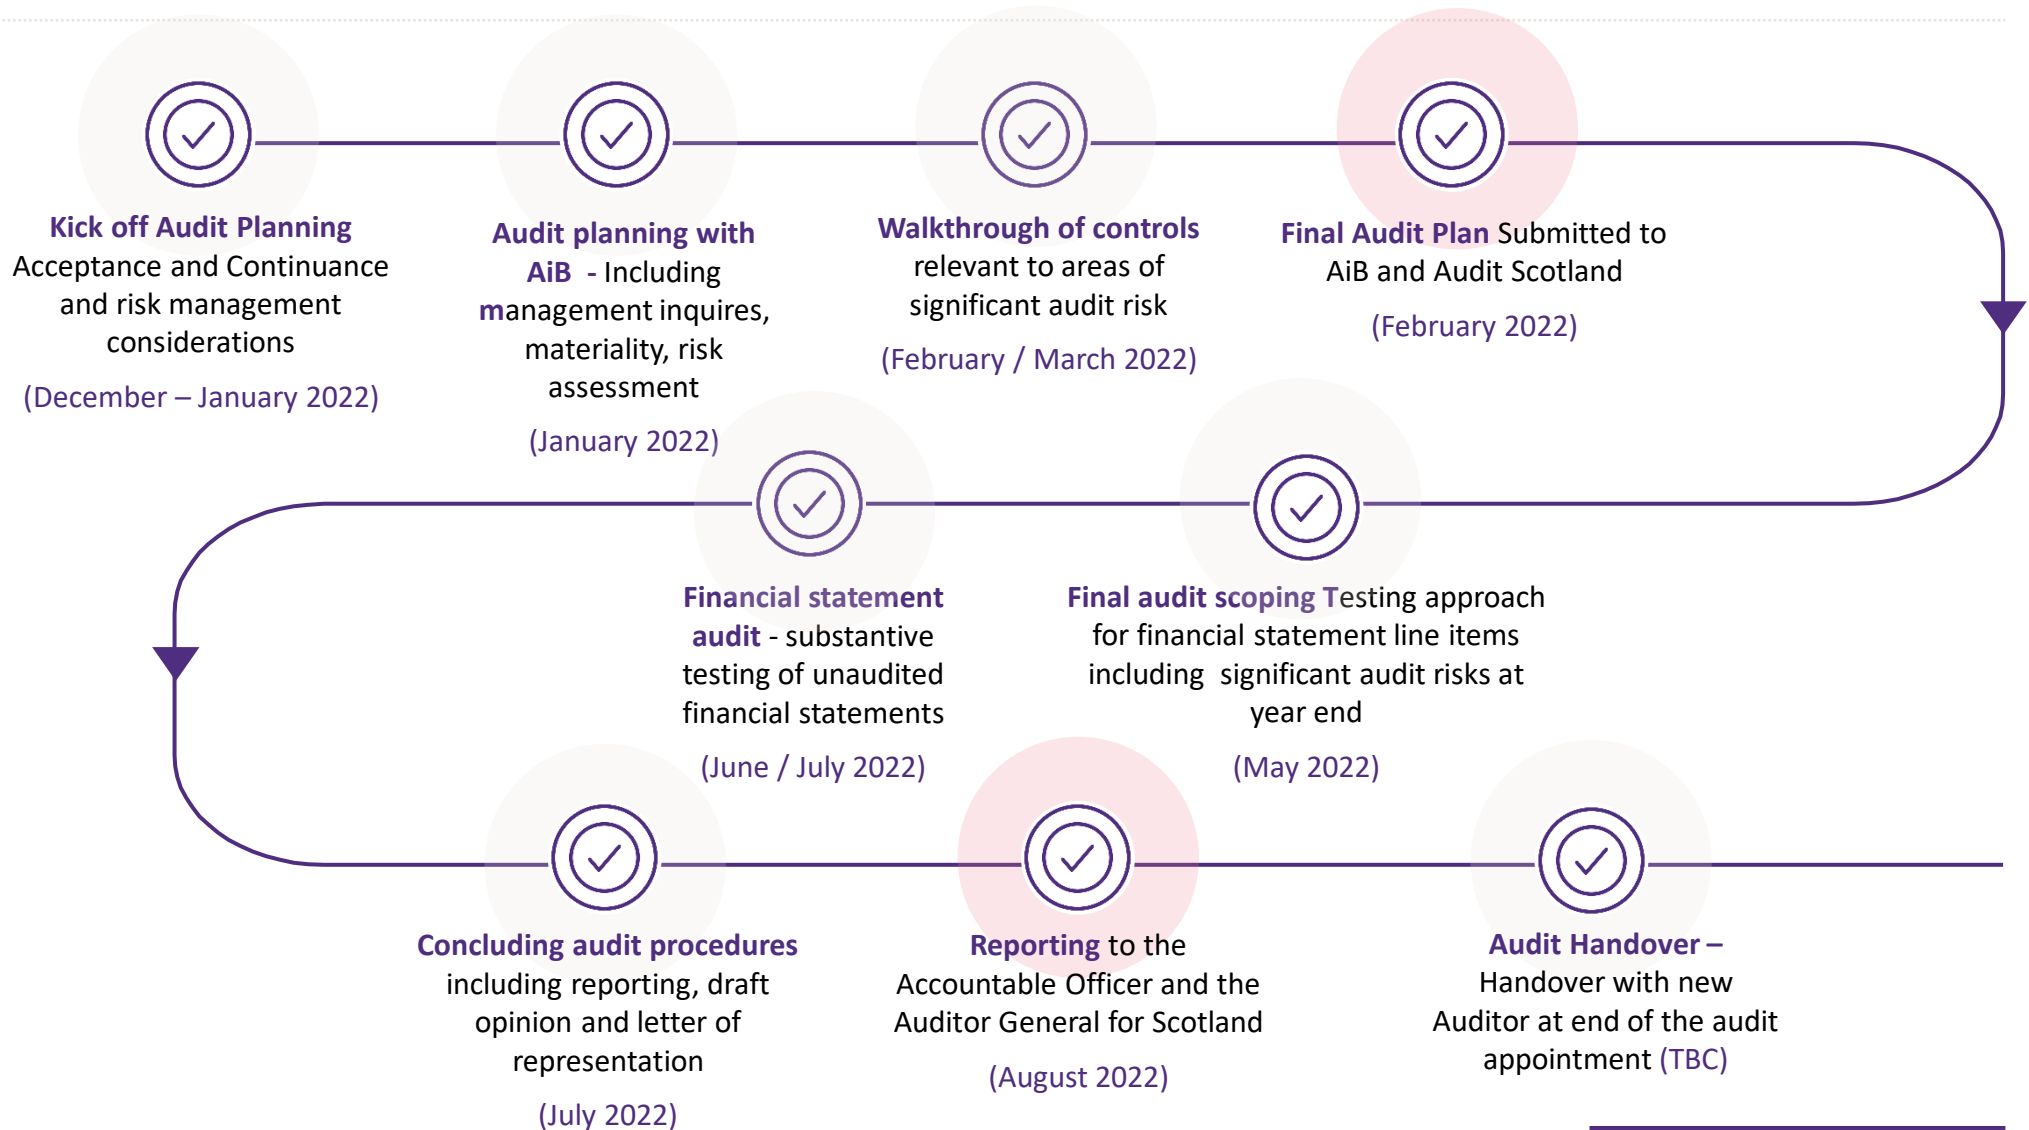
Kick off Audit Planning Acceptance and Continuance and risk management considerations

(December – January 2022)

Audit planning with AiB - Including management inquires, materiality, risk assessment

(January 2022)

Walkthrough of controls relevant to areas of significant audit risk

(February / March 2022)

Final Audit Plan Submitted to AiB and Audit Scotland

(February 2022)

Financial statement audit - substantive testing of unaudited financial statements

(June / July 2022)

Final audit scoping Testing approach for financial statement line items including significant audit risks at year end

(May 2022)

Concluding audit procedures including reporting, draft opinion and letter of representation

(July 2022)

Reporting to the Accountable Officer and the Auditor General for Scotland

(August 2022)

Audit Handover – Handover with new Auditor at end of the audit appointment (TBC)